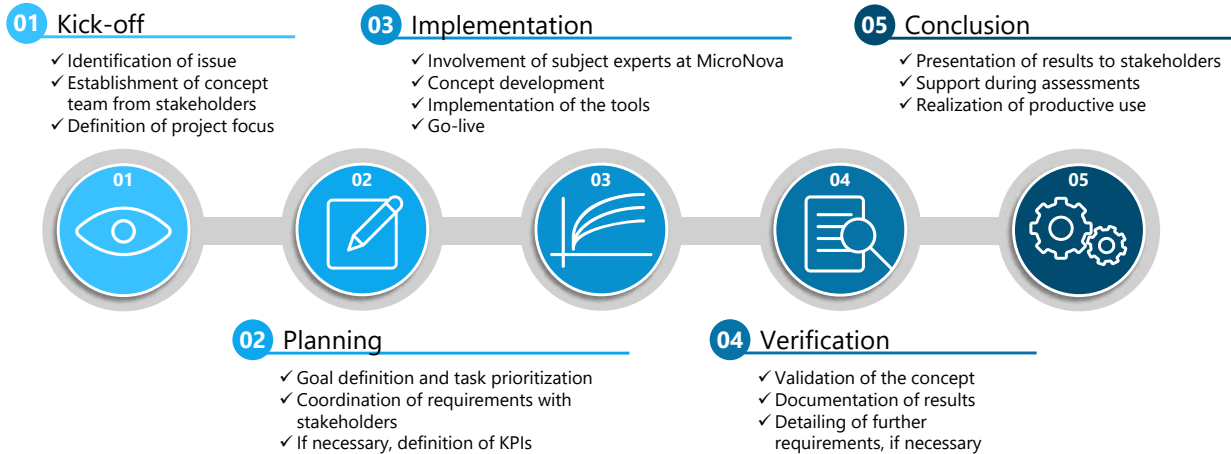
01 Kick-off
✓ Identification of issue
✓ Establishment of concept team from stakeholders
✓ Definition of project focus

03 Implementation
✓ Involvement of subject experts at MicroNova
✓ Concept development
✓ Implementation of the tools
✓ Go-live

05 Conclusion
✓ Presentation of results to stakeholders
✓ Support during assessments
✓ Realization of productive use

01

02

03

04

05

02 Planning
✓ Goal definition and task prioritization
✓ Coordination of requirements with stakeholders
✓ If necessary, definition of KPIs

04 Verification
✓ Validation of the concept
✓ Documentation of results
✓ Detailing of further requirements, if necessary